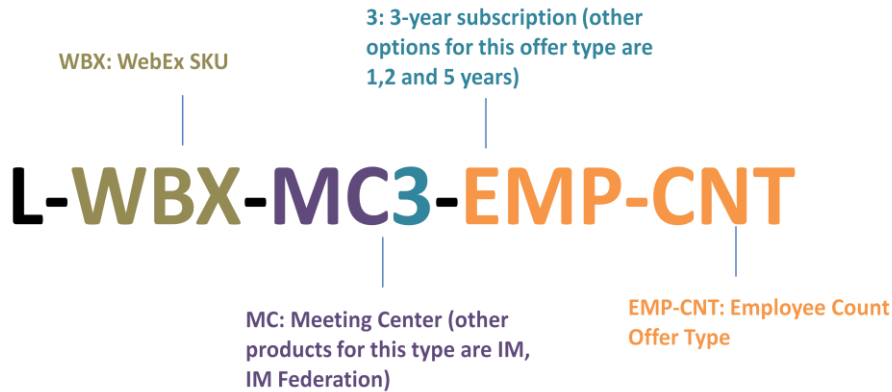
3: 3-year subscription (other options for this offer type are 1,2 and 5 years)

WBX: WebEx SKU

L-WBX-MC3-EMP-CNT

MC: Meeting Center (other products for this type are IM, IM Federation)

EMP-CNT: Employee Count Offer Type